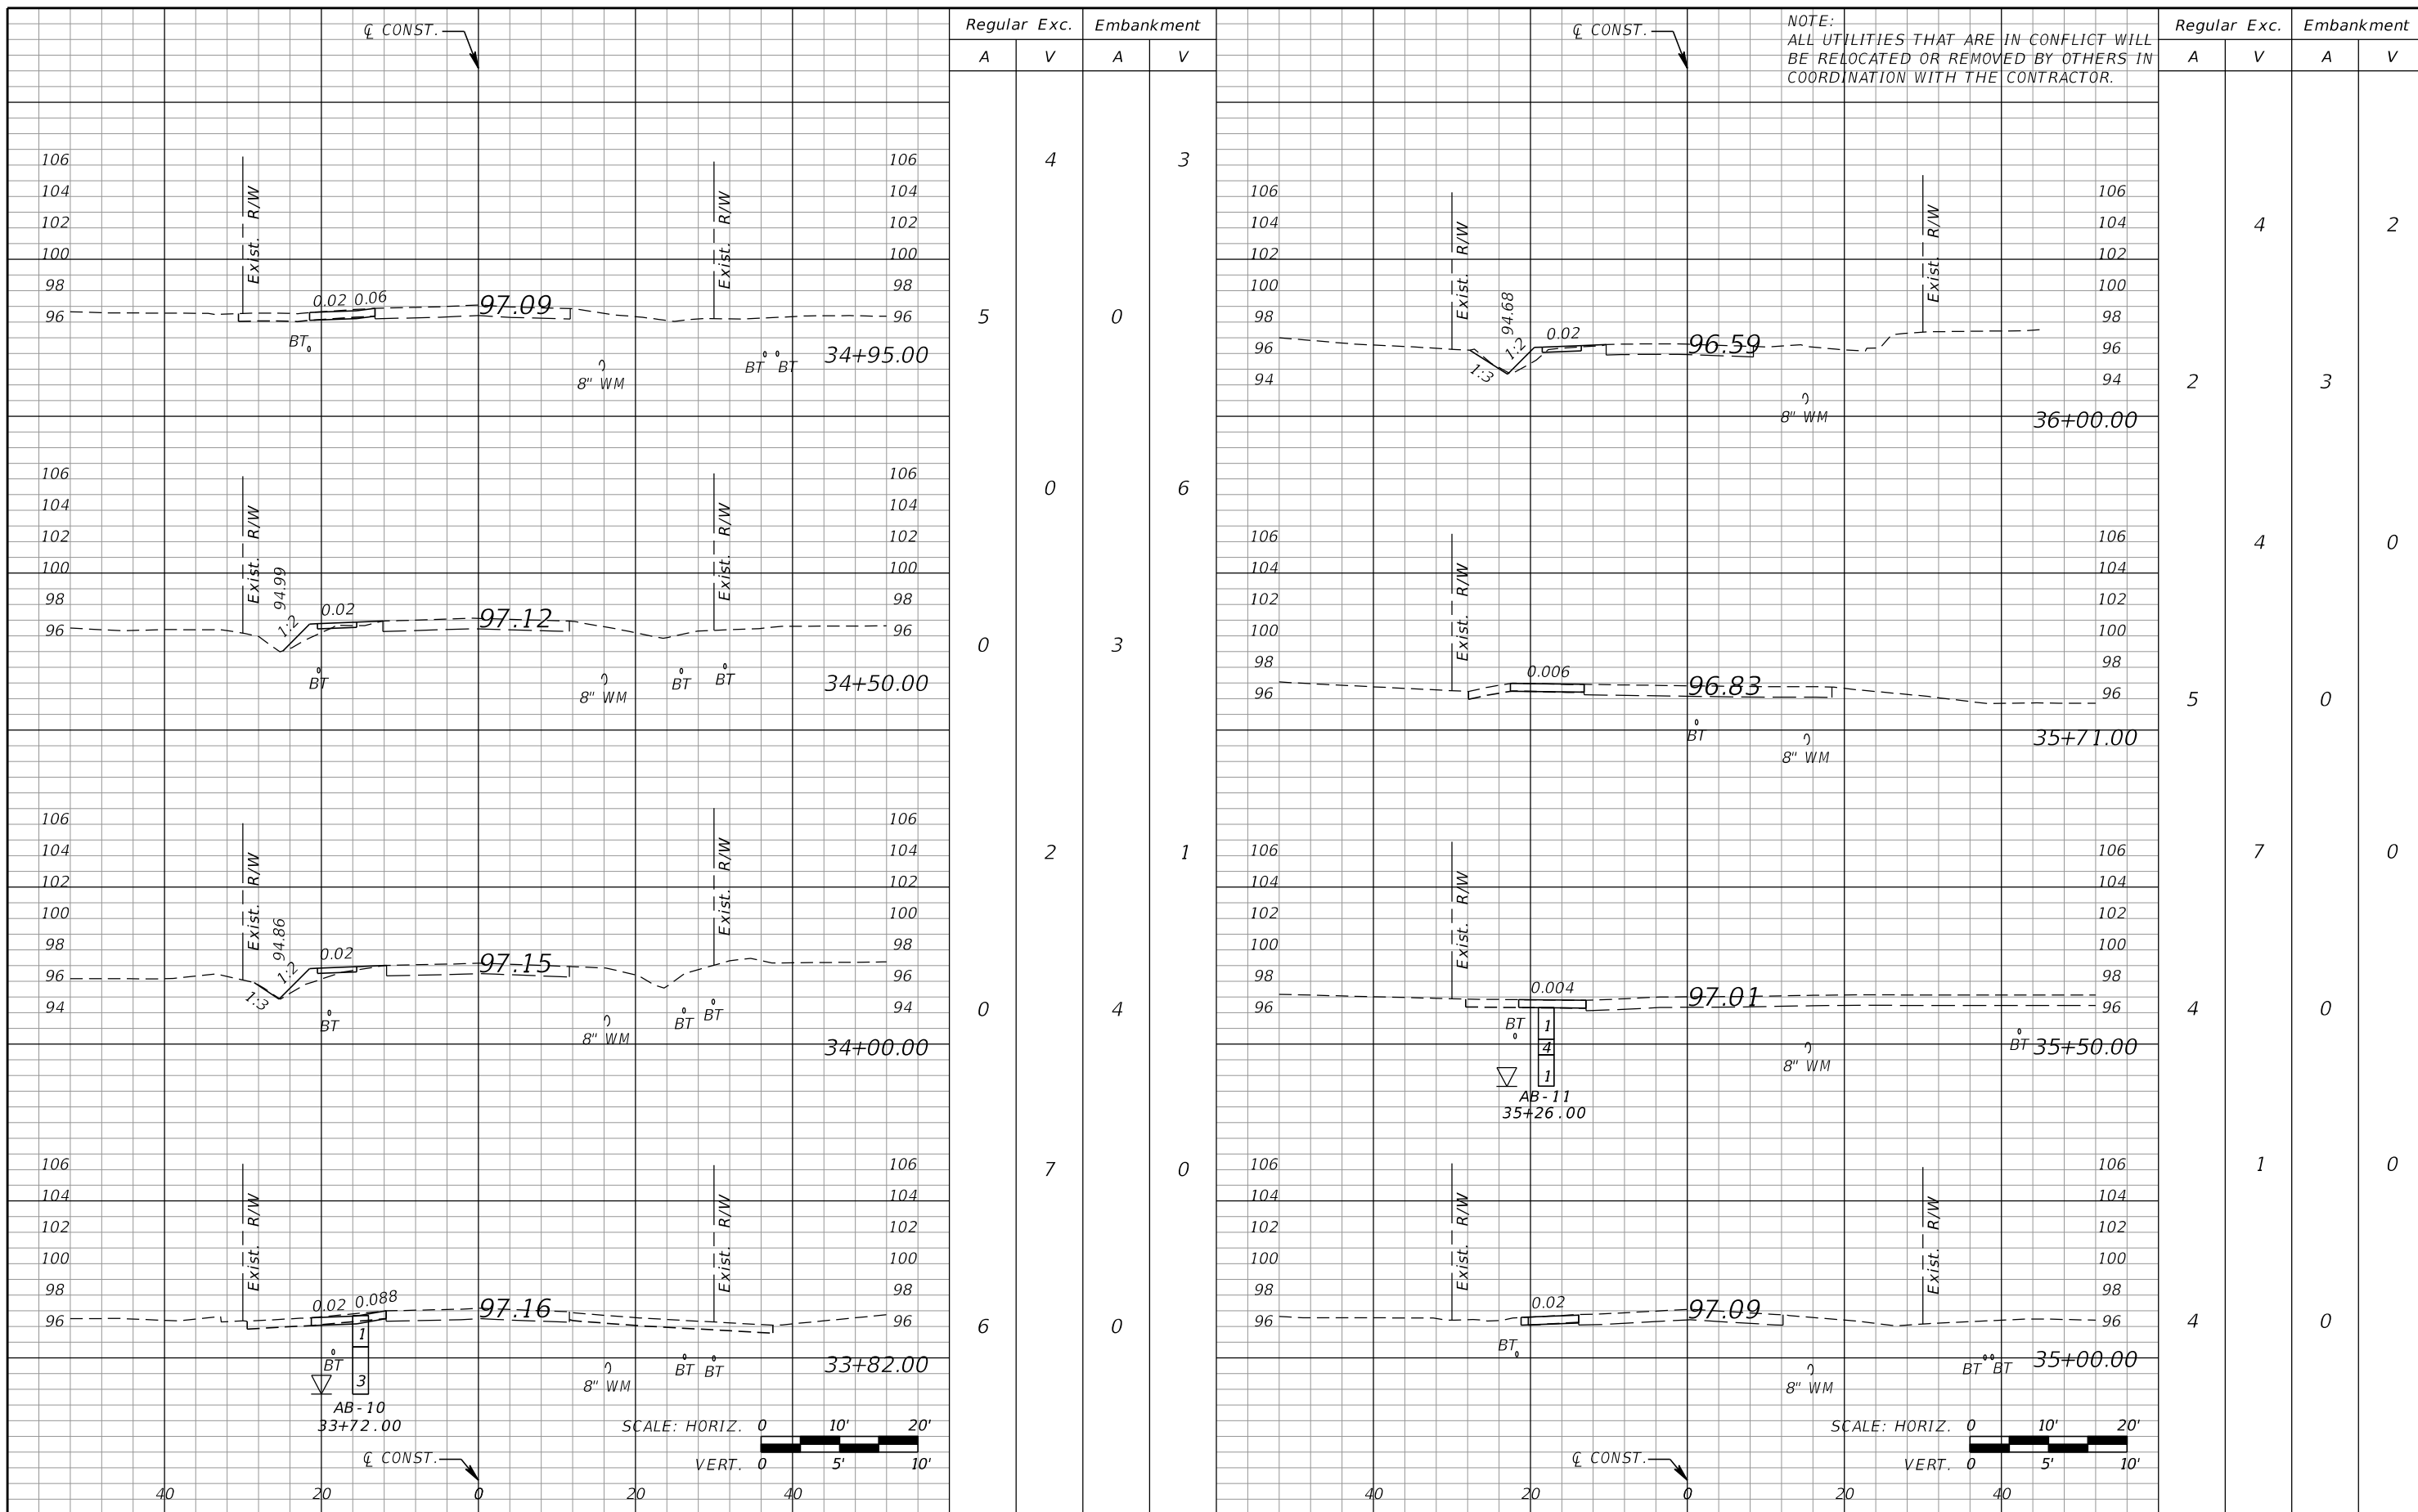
℄ CONST.

| Regular Exc. | | Embankment | |
|---|---|---|---|
| A | V | A | V |
| | 4 | | 3 |
| 5 | | 0 | |
| | 0 | | 6 |
| 0 | | 3 | |
| | 2 | | 1 |
| 0 | | 4 | |
| | 7 | | 0 |
| 6 | | 0 | |

106 104 102 100 98 96
Exist. R/W
0.02 0.06
97.09
BT
8" WM
BT BT
34+95.00

106 104 102 100 98 96
Exist. R/W
94.99
1:2
0.02
97.12
BT
8" WM
BT BT
34+50.00

106 104 102 100 98 96 94
Exist. R/W
94.86
1:2
1:3
0.02
97.15
BT
8" WM
BT BT
34+00.00

106 104 102 100 98 96
Exist. R/W
0.02 0.088
97.16
1
3
BT
AB-10
33+72.00
8" WM
BT BT
33+82.00

SCALE: HORIZ. 0 10' 20'
VERT. 0 5' 10'
℄ CONST.
40 20 0 20 40

℄ CONST.

NOTE:
ALL UTILITIES THAT ARE IN CONFLICT WILL BE RELOCATED OR REMOVED BY OTHERS IN COORDINATION WITH THE CONTRACTOR.

| Regular Exc. | | Embankment | |
|---|---|---|---|
| A | V | A | V |
| | 4 | | 2 |
| 2 | | 3 | |
| | 4 | | 0 |
| 5 | | 0 | |
| | 7 | | 0 |
| 4 | | 0 | |
| | 1 | | 0 |
| 4 | | 0 | |

106 104 102 100 98 96 94
Exist. R/W
94.68
1:2
1:3
0.02
96.59
8" WM
36+00.00

106 104 102 100 98 96
Exist. R/W
0.006
96.83
BT
8" WM
35+71.00

106 104 102 100 98 96
Exist. R/W
0.004
97.01
BT
1
4
1
AB-11
35+26.00
8" WM
BT
35+50.00

106 104 102 100 98 96
Exist. R/W
0.02
97.09
BT
8" WM
BT BT
35+00.00

SCALE: HORIZ. 0 10' 20'
VERT. 0 5' 10'
℄ CONST.
40 20 0 20 40